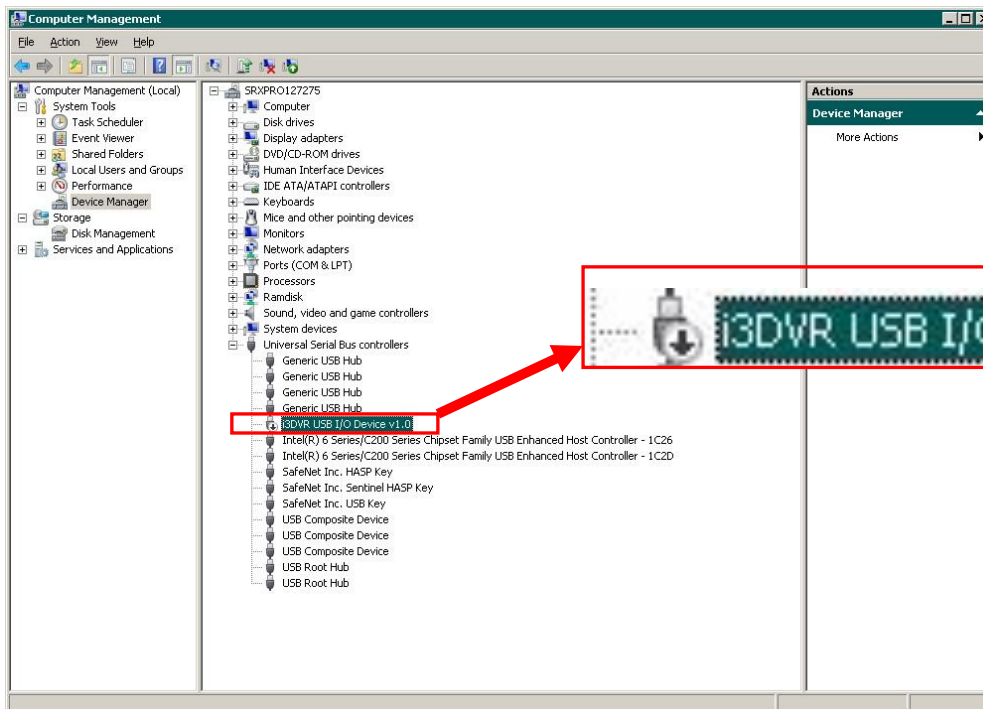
Computer Management

File Action View Help

Computer Management (Local)
System Tools
Task Scheduler
Event Viewer
Shared Folders
Local Users and Groups
Performance
Device Manager
Storage
Disk Management
Services and Applications

SRXPRO127275
Computer
Disk drives
Display adapters
DVD/CD-ROM drives
Human Interface Devices
IDE ATA/ATAPI controllers
Keyboards
Mice and other pointing devices
Monitors
Network adapters
Ports (COM & LPT)
Processors
Ramdisk
Sound, video and game controllers
System devices
Universal Serial Bus controllers
Generic USB Hub
Generic USB Hub
Generic USB Hub
Generic USB Hub
i3DVR USB I/O Device v1.0
Intel(R) 6 Series/C200 Series Chipset Family USB Enhanced Host Controller - 1C26
Intel(R) 6 Series/C200 Series Chipset Family USB Enhanced Host Controller - 1C2D
SafeNet Inc. HASP Key
SafeNet Inc. Sentinel HASP Key
SafeNet Inc. USB Key
USB Composite Device
USB Composite Device
USB Composite Device
USB Root Hub
USB Root Hub

i3DVR USB I/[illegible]

Actions
Device Manager
More Actions